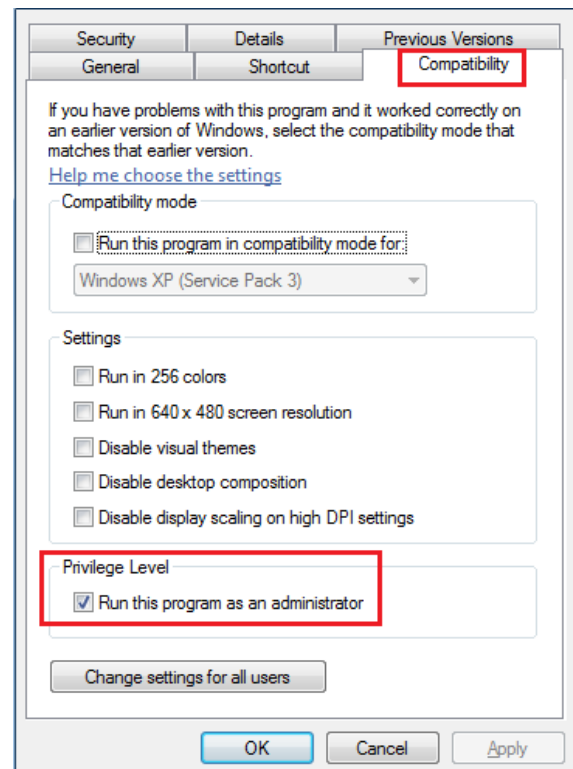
Security
Details
Previous Versions
General
Shortcut
Compatibility

If you have problems with this program and it worked correctly on an earlier version of Windows, select the compatibility mode that matches that earlier version.

Help me choose the settings

Compatibility mode

Run this program in compatibility mode for:

Windows XP (Service Pack 3)

Settings

Run in 256 colors

Run in 640 x 480 screen resolution

Disable visual themes

Disable desktop composition

Disable display scaling on high DPI settings

Privilege Level

Run this program as an administrator

Change settings for all users

OK
Cancel
Apply